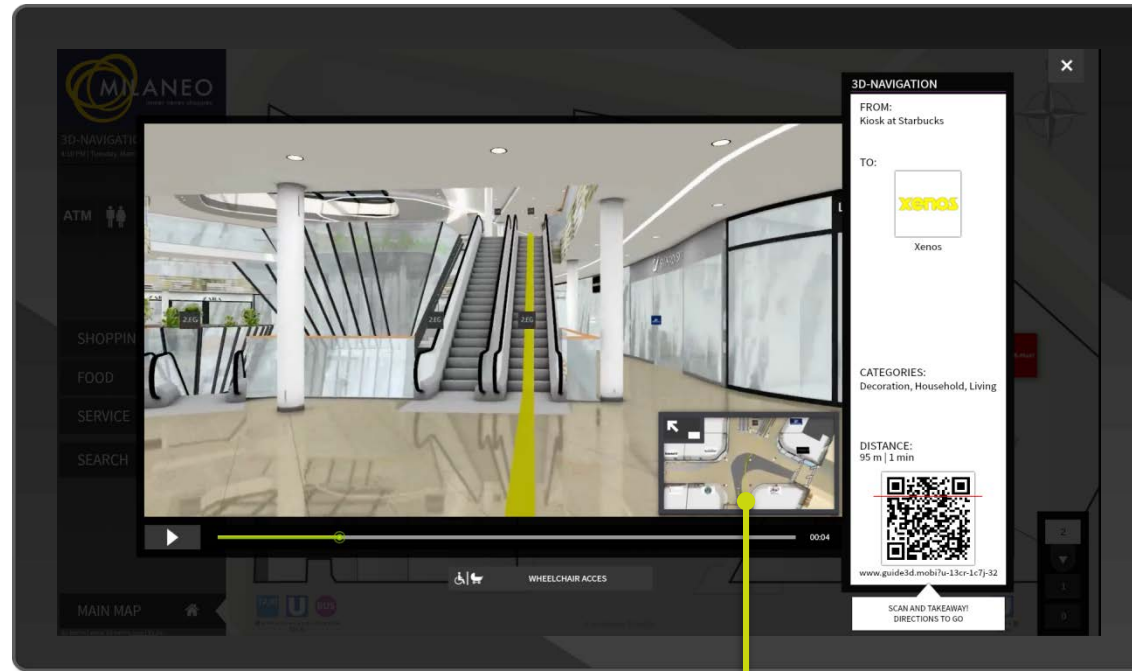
MILANEO

3D-NAVIGATION

ATM

SHOPPIN

FOOD

SERVICE

SEARCH

MAIN MAP

2.EG

2.EG

2.EG

00:04

WHEELCHAIR ACCES

3D-NAVIGATION

FROM:
Kiosk at Starbucks

TO:

xenos

Xenos

CATEGORIES:
Decoration, Household, Living

DISTANCE:
95 m | 1 min

www.guide3d.mobi?u-13cr-1c7j-32

SCAN AND TAKEAWAY!
DIRECTIONS TO GO

2

1

0